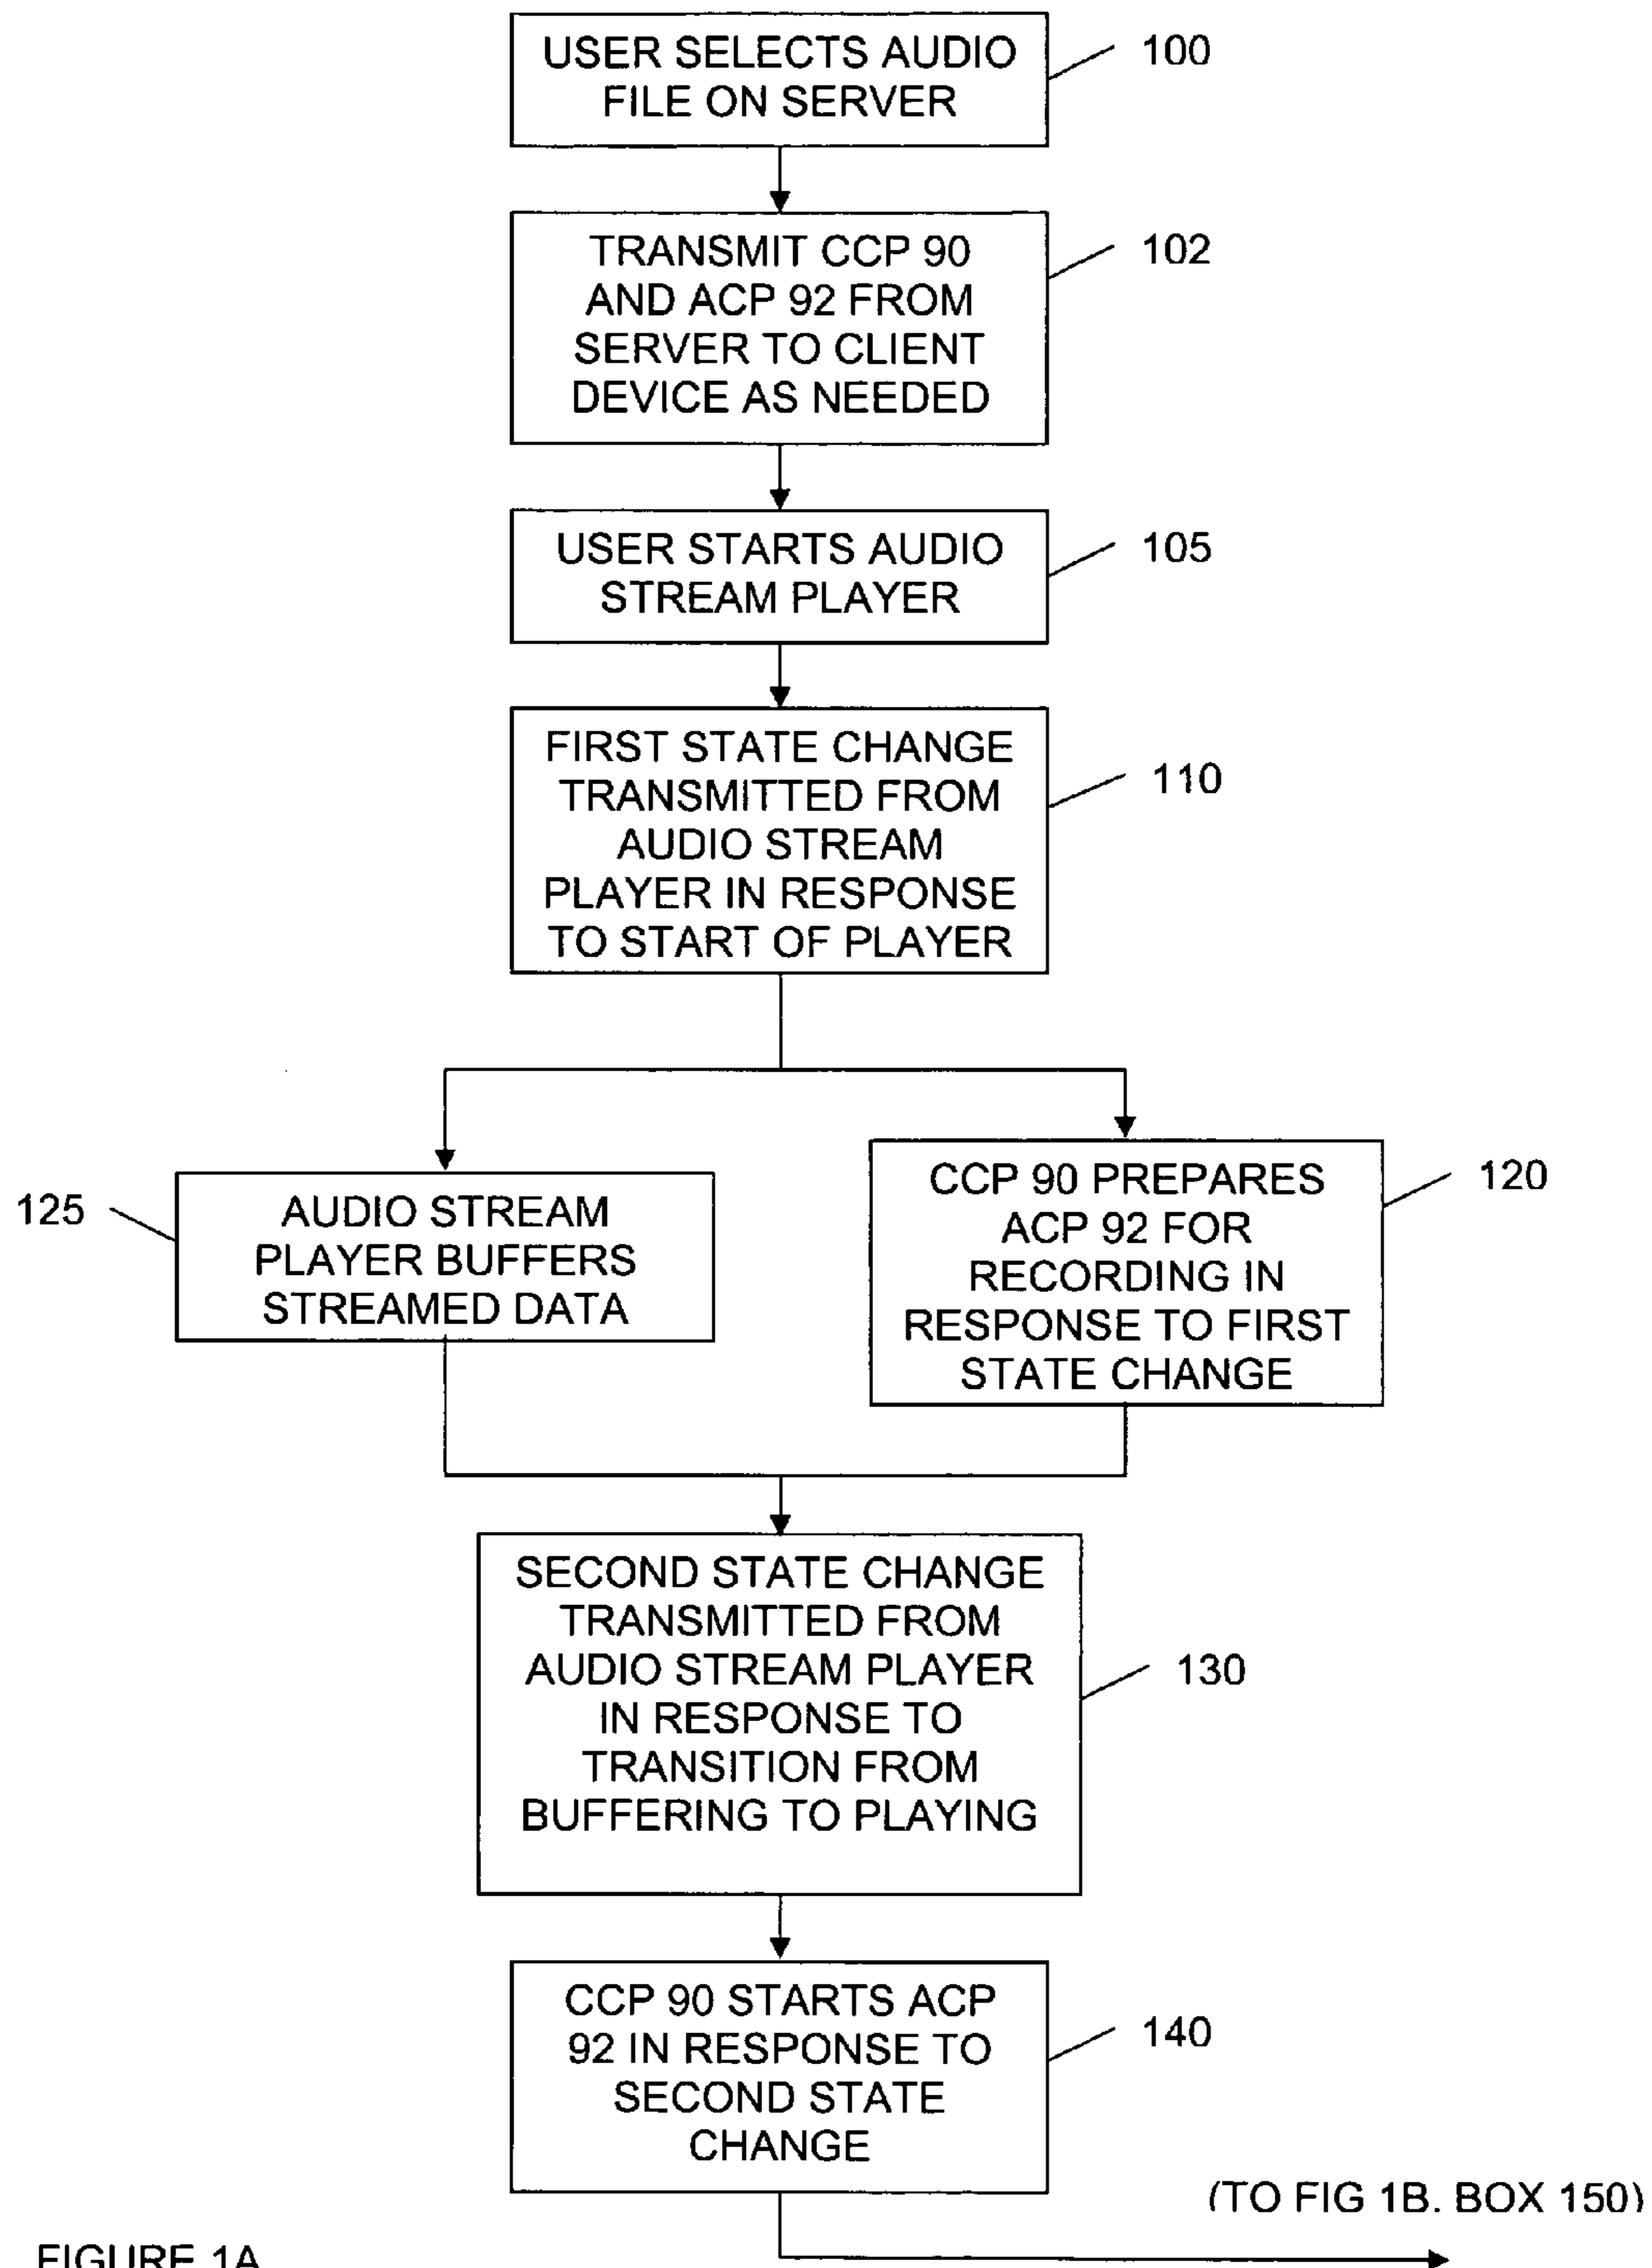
USER SELECTS AUDIO FILE ON SERVER

100

TRANSMIT CCP 90 AND ACP 92 FROM SERVER TO CLIENT DEVICE AS NEEDED

102

USER STARTS AUDIO STREAM PLAYER

105

FIRST STATE CHANGE TRANSMITTED FROM AUDIO STREAM PLAYER IN RESPONSE TO START OF PLAYER

110

125

AUDIO STREAM PLAYER BUFFERS STREAMED DATA

CCP 90 PREPARES ACP 92 FOR RECORDING IN RESPONSE TO FIRST STATE CHANGE

120

SECOND STATE CHANGE TRANSMITTED FROM AUDIO STREAM PLAYER IN RESPONSE TO TRANSITION FROM BUFFERING TO PLAYING

130

CCP 90 STARTS ACP 92 IN RESPONSE TO SECOND STATE CHANGE

140

(TO FIG 1B. BOX 150)

FIGURE 1A